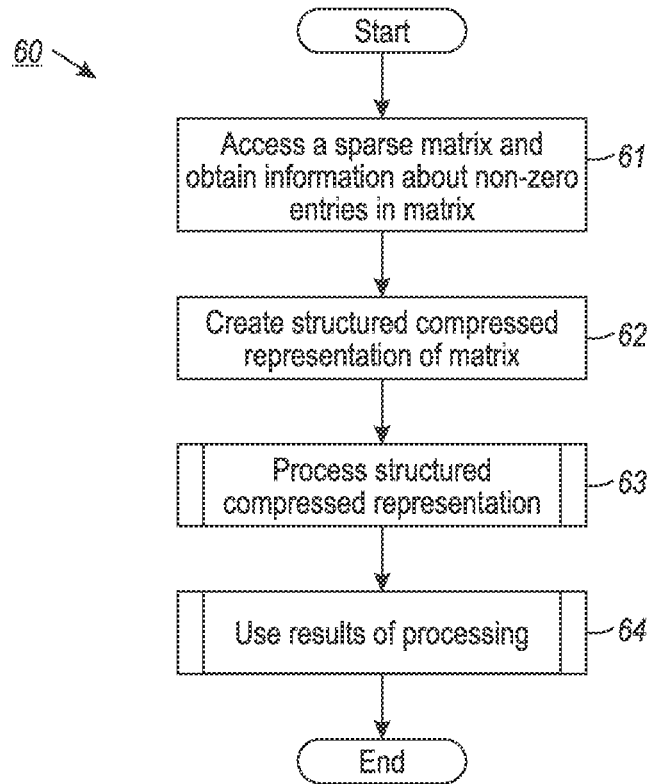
60

Start

Access a sparse matrix and obtain information about non-zero entries in matrix

61

Create structured compressed representation of matrix

62

Process structured compressed representation

63

Use results of processing

64

End